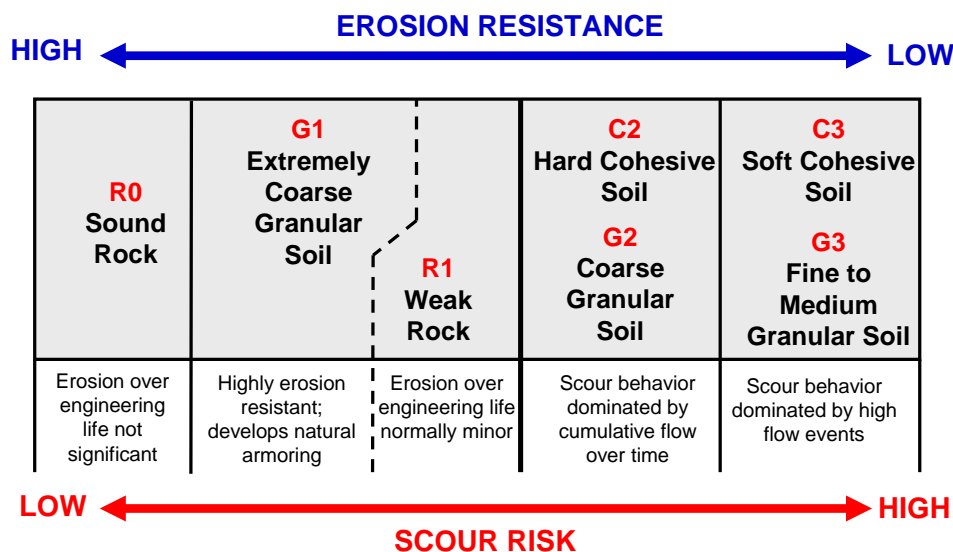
EROSION RESISTANCE

HIGH LOW

| R0 Sound Rock | G1 Extremely Coarse Granular Soil | R1 Weak Rock | C2 Hard Cohesive Soil G2 Coarse Granular Soil | C3 Soft Cohesive Soil G3 Fine to Medium Granular Soil |
|---|---|---|---|---|
| Erosion over engineering life not significant | Highly erosion resistant; develops natural armoring | Erosion over engineering life normally minor | Scour behavior dominated by cumulative flow over time | Scour behavior dominated by high flow events |

LOW HIGH

SCOUR RISK